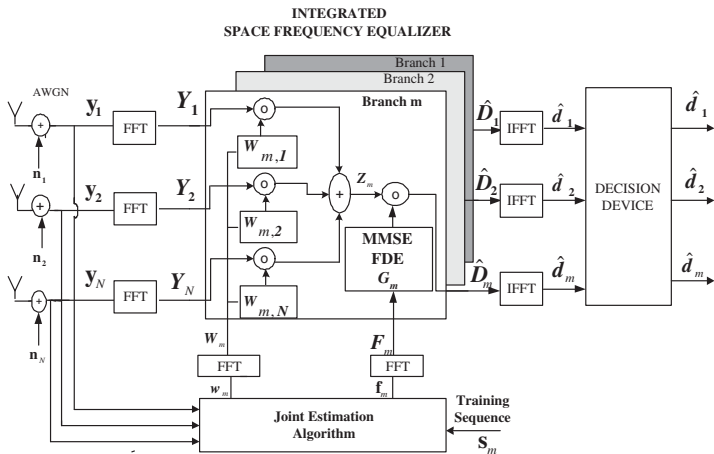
INTEGRATED
SPACE FREQUENCY EQUALIZER

Branch 1
Branch 2
Branch m

AWGN

$\mathbf{y}_1$
$\mathbf{n}_1$
FFT
$\boldsymbol{Y}_1$

$\mathbf{y}_2$
$\mathbf{n}_2$
FFT
$\boldsymbol{Y}_2$

$\mathbf{y}_N$
$\mathbf{n}_N$
FFT
$\boldsymbol{Y}_N$

$\boldsymbol{W}_{m,1}$
$\boldsymbol{W}_{m,2}$
$\boldsymbol{W}_{m,N}$

+
$Z_m$

MMSE
FDE
$\boldsymbol{G}_m$

$\hat{\boldsymbol{D}}_1$
$\hat{\boldsymbol{D}}_2$
$\hat{\boldsymbol{D}}_m$

IFFT
IFFT
IFFT

$\hat{d}_1$
$\hat{d}_2$
$\hat{d}_m$

DECISION
DEVICE

$\hat{\boldsymbol{d}}_1$
$\hat{\boldsymbol{d}}_2$
$\hat{\boldsymbol{d}}_m$

$\boldsymbol{W}_m$
FFT
$\boldsymbol{w}_m$

$\boldsymbol{F}_m$
FFT
$\mathbf{f}_m$

Joint Estimation
Algorithm

Training
Sequence
$\mathbf{S}_m$